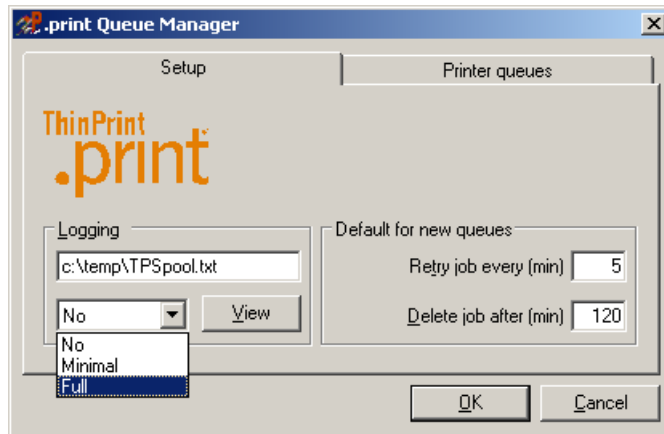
.print Queue Manager

Setup

Printer queues

ThinPrint
.print

Logging

c:\temp\TPSpool.txt

No

View

No
Minimal
Full

Default for new queues

Retry job every (min) 5

Delete job after (min) 120

OK

Cancel